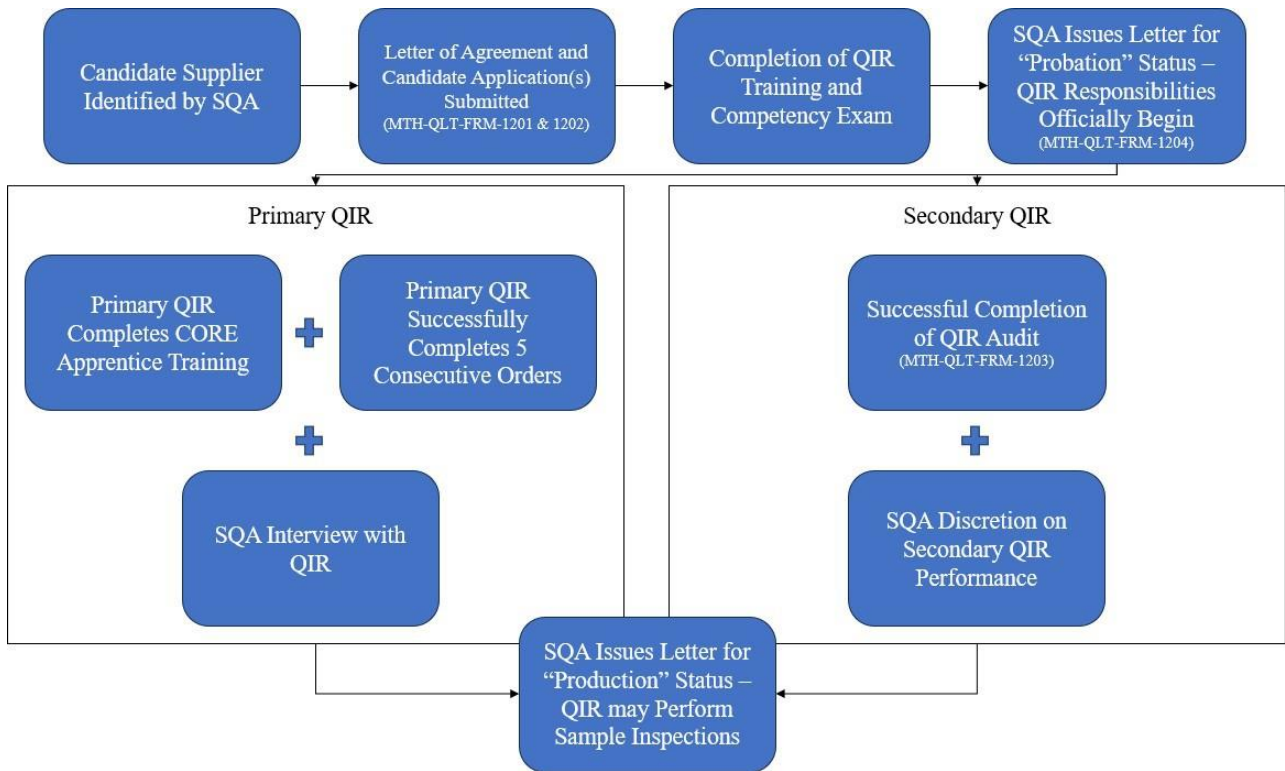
Candidate Supplier Identified by SQA

Letter of Agreement and Candidate Application(s) Submitted (MTH-QLT-FRM-1201 & 1202)

Completion of QIR Training and Competency Exam

SQA Issues Letter for “Probation” Status – QIR Responsibilities Officially Begin (MTH-QLT-FRM-1204)

Primary QIR

Primary QIR Completes CORE Apprentice Training

Primary QIR Successfully Completes 5 Consecutive Orders

SQA Interview with QIR

Secondary QIR

Successful Completion of QIR Audit (MTH-QLT-FRM-1203)

SQA Discretion on Secondary QIR Performance

SQA Issues Letter for “Production” Status – QIR may Perform Sample Inspections